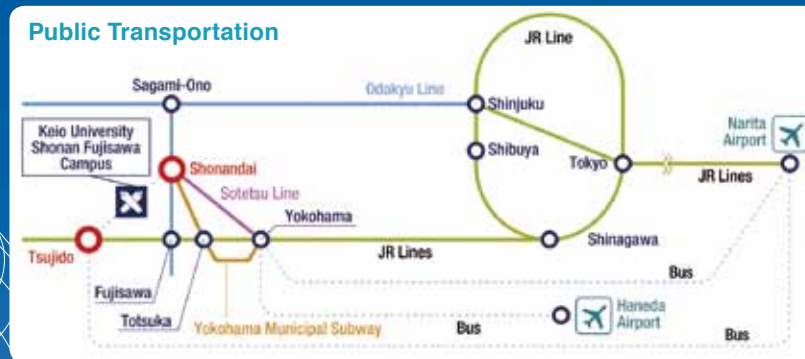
Public Transportation

JR Line

Sagami-Ono

Odakyu Line

Shinjuku

Keio University Shonan Fujisawa Campus

Narita Airport

Shibuya

Tokyo

Shonandai

JR Lines

Sotetsu Line

Yokohama

Tsujido

JR Lines

Shinagawa

Bus

Fujisawa

Haneda Airport

Totsuka

Yokohama Municipal Subway

Bus

Bus